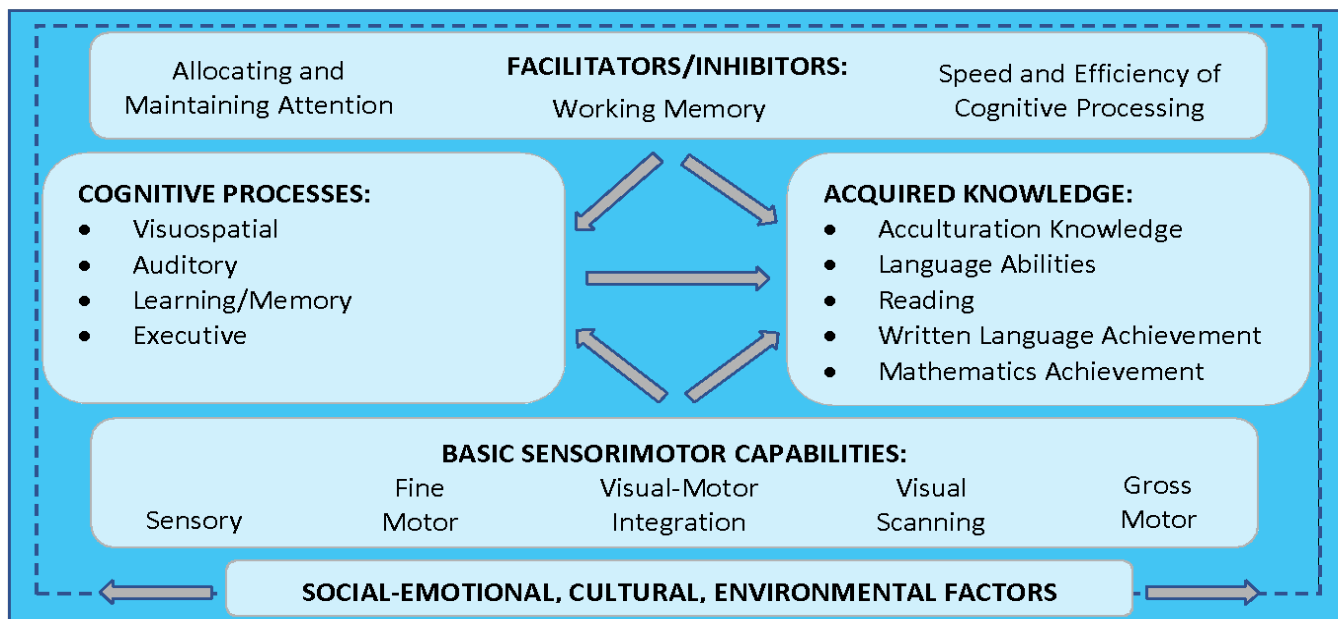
Allocating and Maintaining Attention

FACILITATORS/INHIBITORS:
Working Memory

Speed and Efficiency of Cognitive Processing

COGNITIVE PROCESSES:
- Visuospatial
- Auditory
- Learning/Memory
- Executive

ACQUIRED KNOWLEDGE:
- Acculturation Knowledge
- Language Abilities
- Reading
- Written Language Achievement
- Mathematics Achievement

BASIC SENSORIMOTOR CAPABILITIES:
Sensory
Fine Motor
Visual-Motor Integration
Visual Scanning
Gross Motor

SOCIAL-EMOTIONAL, CULTURAL, ENVIRONMENTAL FACTORS